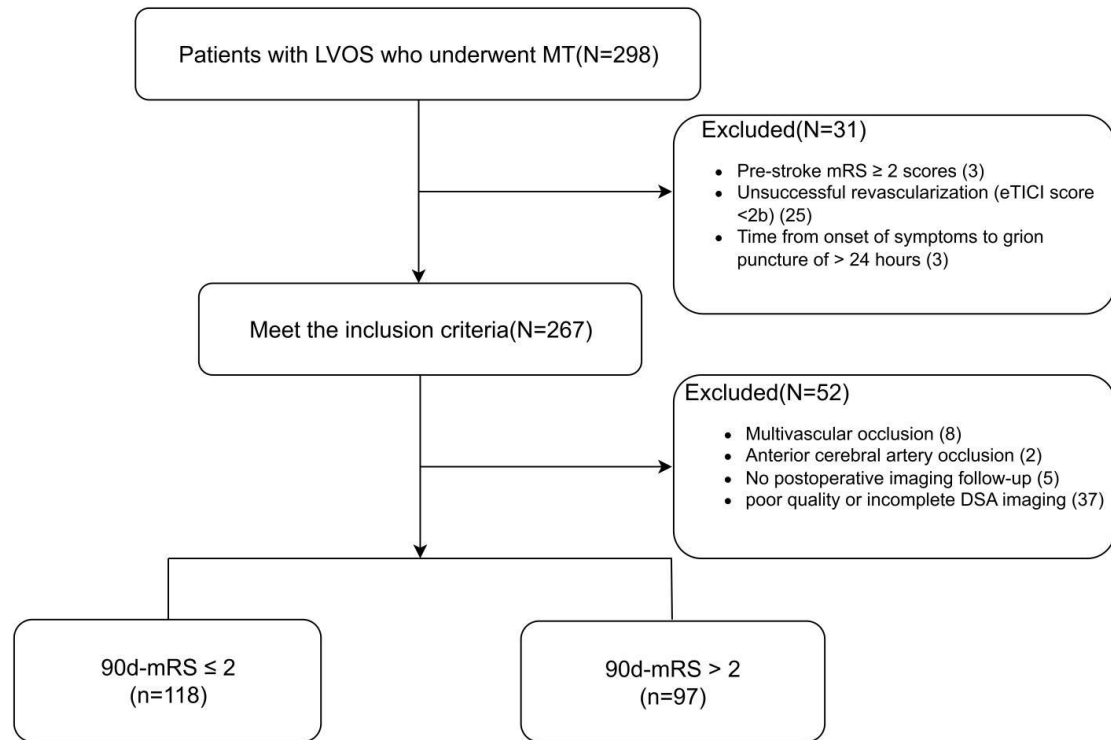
Patients with LVOS who underwent MT(N=298)

Excluded(N=31)

- Pre-stroke mRS ≥ 2 scores (3)
- Unsuccessful revascularization (eTICI score <2b) (25)
- Time from onset of symptoms to grion puncture of > 24 hours (3)

Meet the inclusion criteria(N=267)

Excluded(N=52)

- Multivascular occlusion (8)
- Anterior cerebral artery occlusion (2)
- No postoperative imaging follow-up (5)
- poor quality or incomplete DSA imaging (37)

90d-mRS ≤ 2
(n=118)

90d-mRS > 2
(n=97)